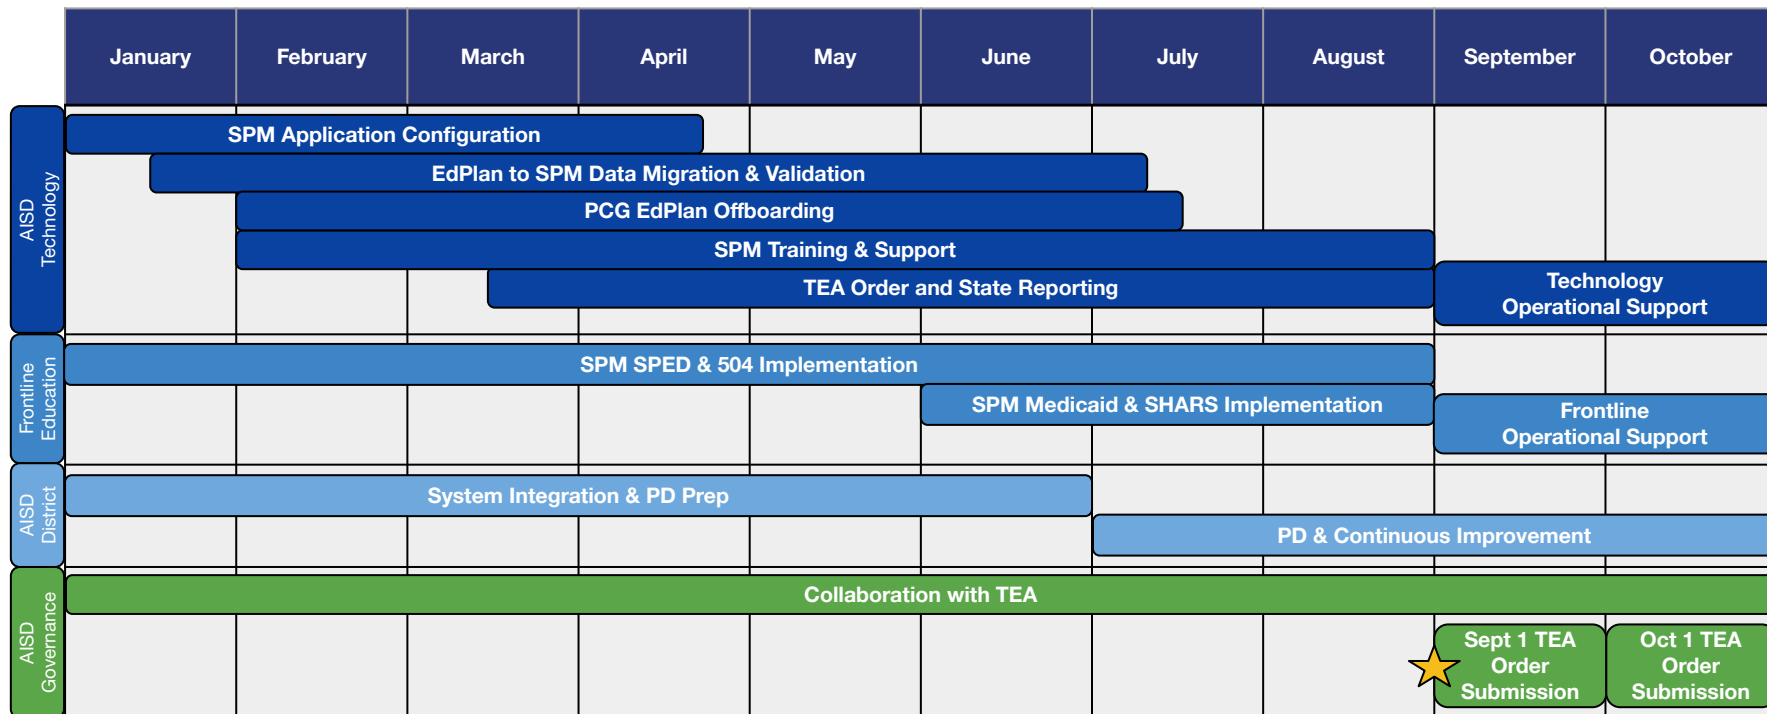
| January | February | March | April | May | June | July | August | September | October |
|---|---|---|---|---|---|---|---|---|---|

AISD Technology

SPM Application Configuration

EdPlan to SPM Data Migration & Validation

PCG EdPlan Offboarding

SPM Training & Support

TEA Order and State Reporting

Technology Operational Support

Frontline Education

SPM SPED & 504 Implementation

SPM Medicaid & SHARS Implementation

Frontline Operational Support

AISD District

System Integration & PD Prep

PD & Continuous Improvement

AISD Governance

Collaboration with TEA

Sept 1 TEA Order Submission

Oct 1 TEA Order Submission